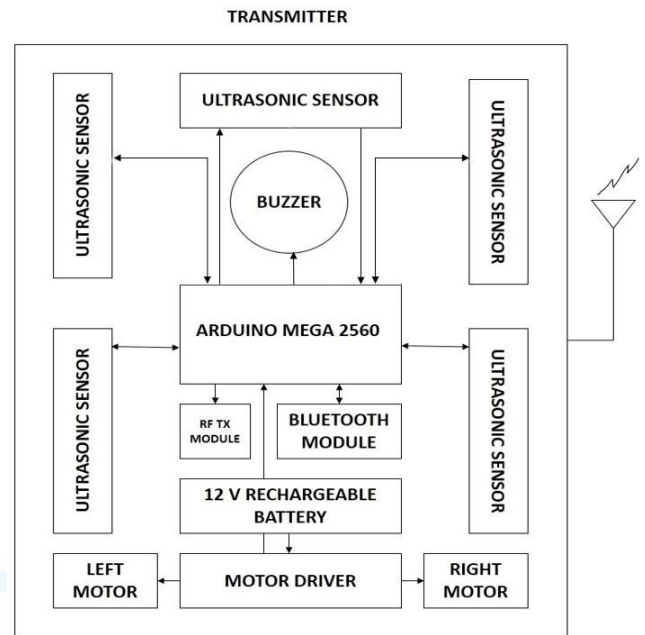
TRANSMITTER

ULTRASONIC SENSOR

ULTRASONIC SENSOR

ULTRASONIC SENSOR

BUZZER

ARDUINO MEGA 2560

ULTRASONIC SENSOR

ULTRASONIC SENSOR

RF TX MODULE

BLUETOOTH MODULE

12 V RECHARGEABLE BATTERY

LEFT MOTOR

MOTOR DRIVER

RIGHT MOTOR